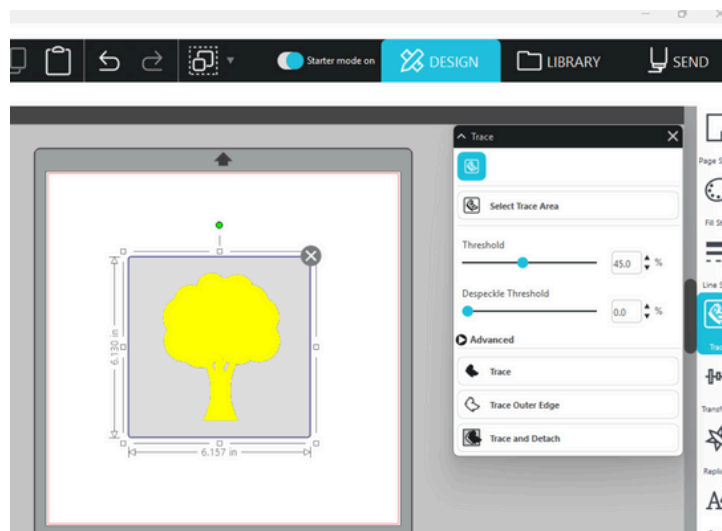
Starter mode on
DESIGN
LIBRARY
SEND

Trace
Select Trace Area
Threshold
45.0
%
Despeckle Threshold
0.0
%
Advanced
Trace
Trace Outer Edge
Trace and Detach

6.130 in
6.157 in

Page S
Fill S
Line S
Tra
Transf
Repli
A